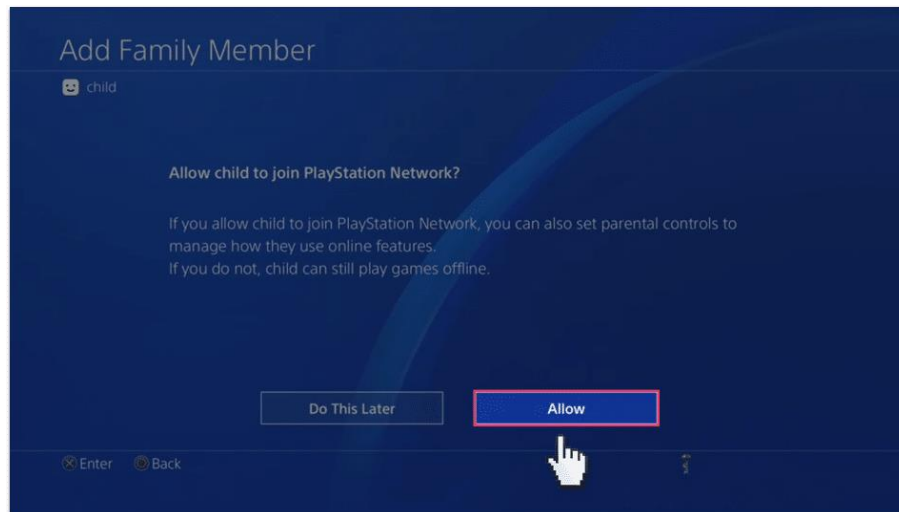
Add Family Member

child

Allow child to join PlayStation Network?

If you allow child to join PlayStation Network, you can also set parental controls to manage how they use online features.
If you do not, child can still play games offline.

Do This Later

Allow

Enter Back